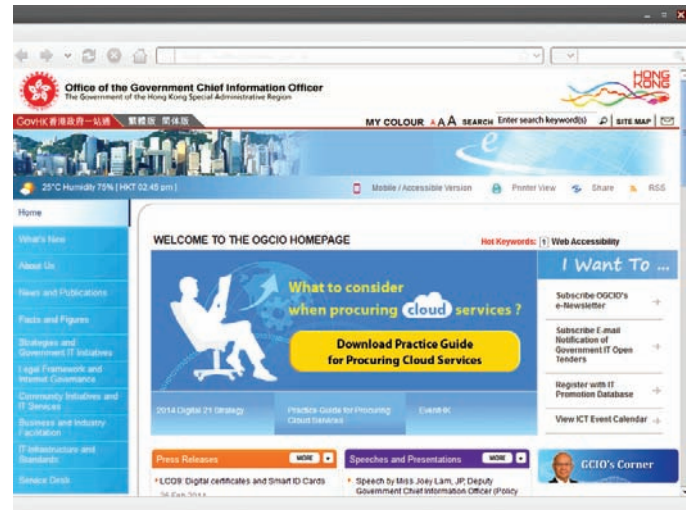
Office of the Government Chief Information Officer
The Government of the Hong Kong Special Administrative Region

HONG KONG

GovHK 香港政府一站通 | 繁體版 | 简体版

MY COLOUR A A A SEARCH Enter search keyword(s) | SITE MAP |

25°C Humidity 75% | HKT 02:45 pm |

Mobile / Accessible Version | Printer View | Share | RSS

Home
What's New
About Us
News and Publications
Facts and Figures
Strategies and Government IT Initiatives
Legal Framework and Internet Governance
Community Initiatives and IT Services
Business and Industry Facilitation
IT Infrastructure and Standards
Service Desk

WELCOME TO THE OGCIO HOMEPAGE

Hot Keywords: 1 Web Accessibility

What to consider when procuring cloud services ?

Download Practice Guide for Procuring Cloud Services

2014 Digital 21 Strategy | Practice Guide for Procuring Cloud Services | Event-IX

I Want To ...

Subscribe OGCIO's e-Newsletter

Subscribe E-mail Notification of Government IT Open Tenders

Register with IT Promotion Database

View ICT Event Calendar

Press Releases MORE

LCQ9: Digital certificates and Smart ID Cards
26 Feb 2014

Speeches and Presentations MORE

Speech by Miss Joey Lam, JP, Deputy Government Chief Information Officer (Policy

GCIO's Corner